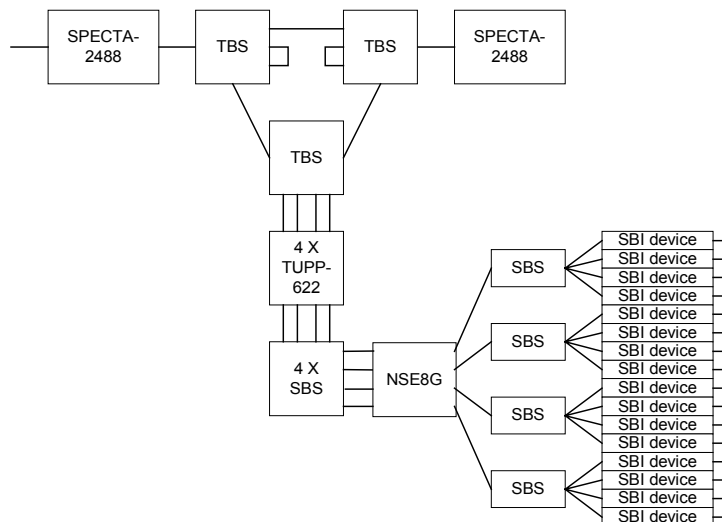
SPECTA-2488

TBS

TBS

SPECTA-2488

TBS

4 X TUPP-622

4 X SBS

NSE8G

SBS

SBS

SBS

SBS

SBI device
SBI device
SBI device
SBI device
SBI device
SBI device
SBI device
SBI device
SBI device
SBI device
SBI device
SBI device
SBI device
SBI device
SBI device
SBI device